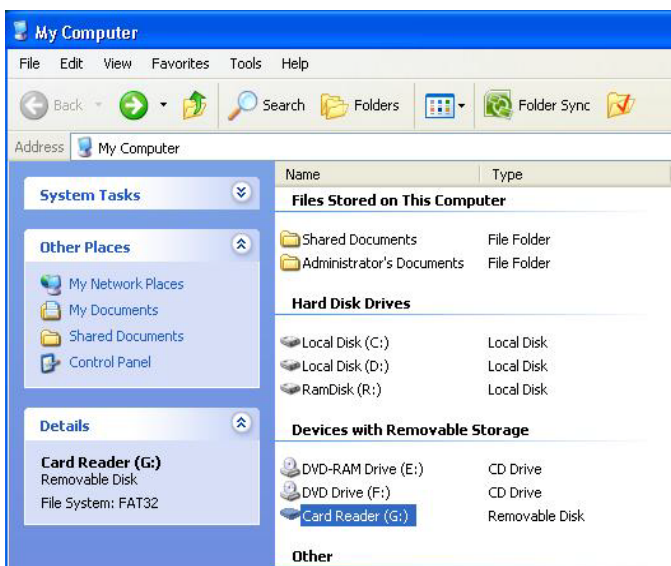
My Computer

File Edit View Favorites Tools Help

Back Search Folders Folder Sync

Address My Computer

System Tasks

Other Places

My Network Places
My Documents
Shared Documents
Control Panel

Details

Card Reader (G:)
Removable Disk
File System: FAT32

| Name | Type |
|---|---|
| **Files Stored on This Computer** | |
| Shared Documents | File Folder |
| Administrator's Documents | File Folder |
| **Hard Disk Drives** | |
| Local Disk (C:) | Local Disk |
| Local Disk (D:) | Local Disk |
| RamDisk (R:) | Local Disk |
| **Devices with Removable Storage** | |
| DVD-RAM Drive (E:) | CD Drive |
| DVD Drive (F:) | CD Drive |
| Card Reader (G:) | Removable Disk |
| **Other** | |